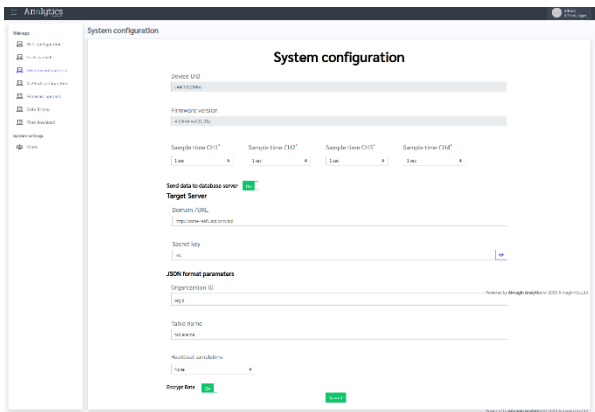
Analytics

System configuration

Web apps

System configuration

Device UID

Firmware version

Sample time CH1*
1 sec

Sample time CH2*
1 sec

Sample time CH3*
1 sec

Sample time CH4*
1 sec

Send data to database server On

Target Server

Domain /URL
http://www-test.abc.com/iot

Secret key

JSON format parameters

Organization ID

Table name

Heartbeat simulations
None

Encrypt Data On

Submit

Powered by Almogh Analytics © 2023 Almogh Co.,Ltd